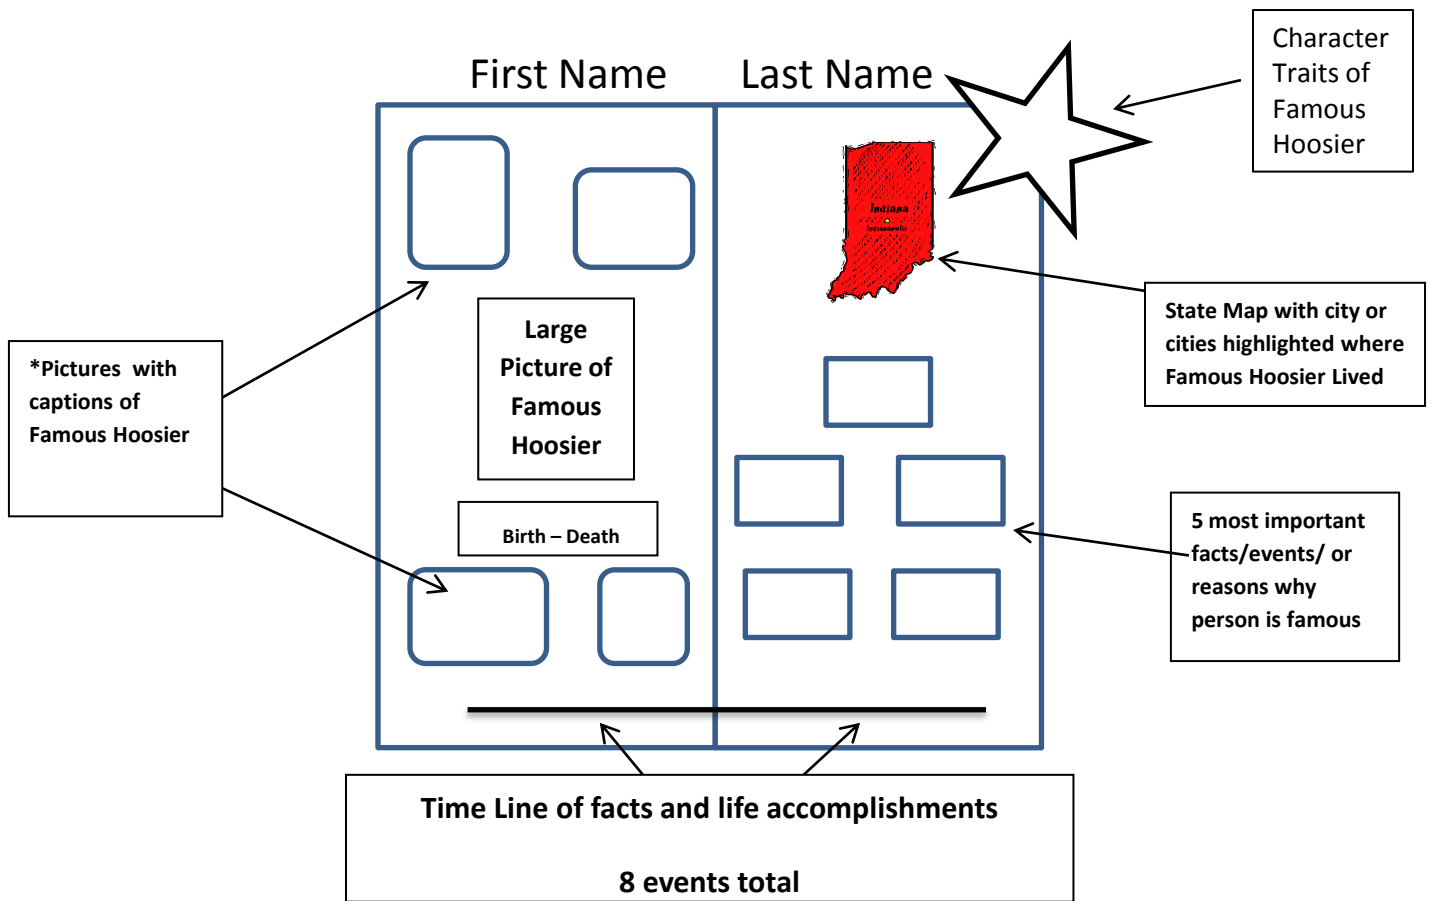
First Name Last Name

Character Traits of Famous Hoosier

Indiana
Indianapolis

*Pictures with captions of Famous Hoosier

Large Picture of Famous Hoosier

Birth – Death

State Map with city or cities highlighted where Famous Hoosier Lived

5 most important facts/events/ or reasons why person is famous

Time Line of facts and life accomplishments

8 events total